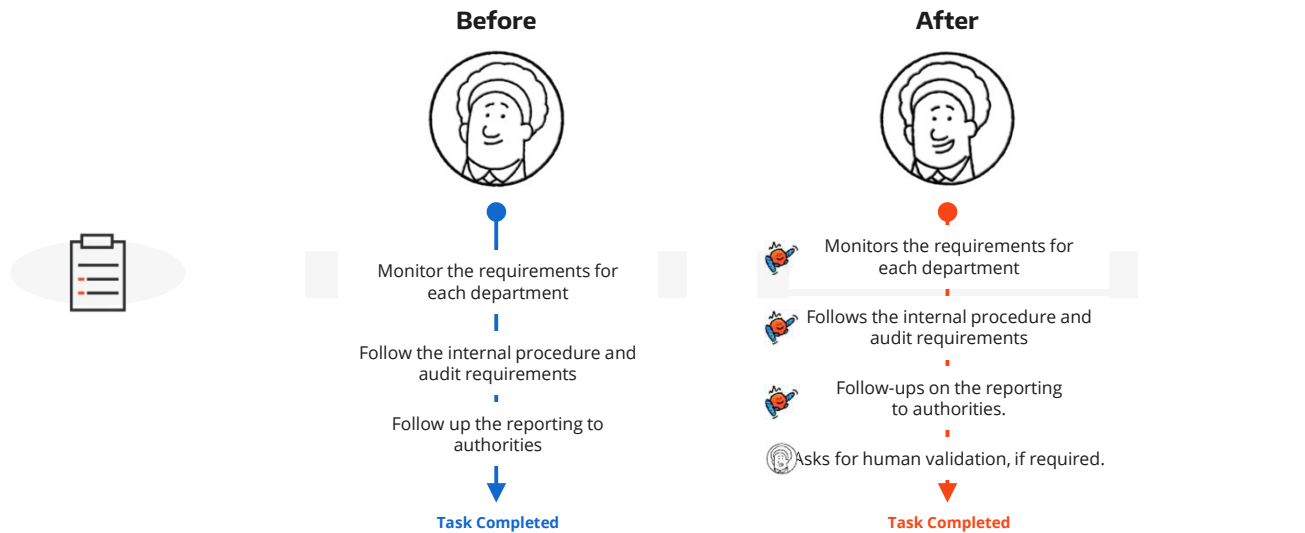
Before

Monitor the requirements for each department

Follow the internal procedure and audit requirements

Follow up the reporting to authorities

Task Completed

After

Monitors the requirements for each department

Follows the internal procedure and audit requirements

Follow-ups on the reporting to authorities.

Asks for human validation, if required.

Task Completed